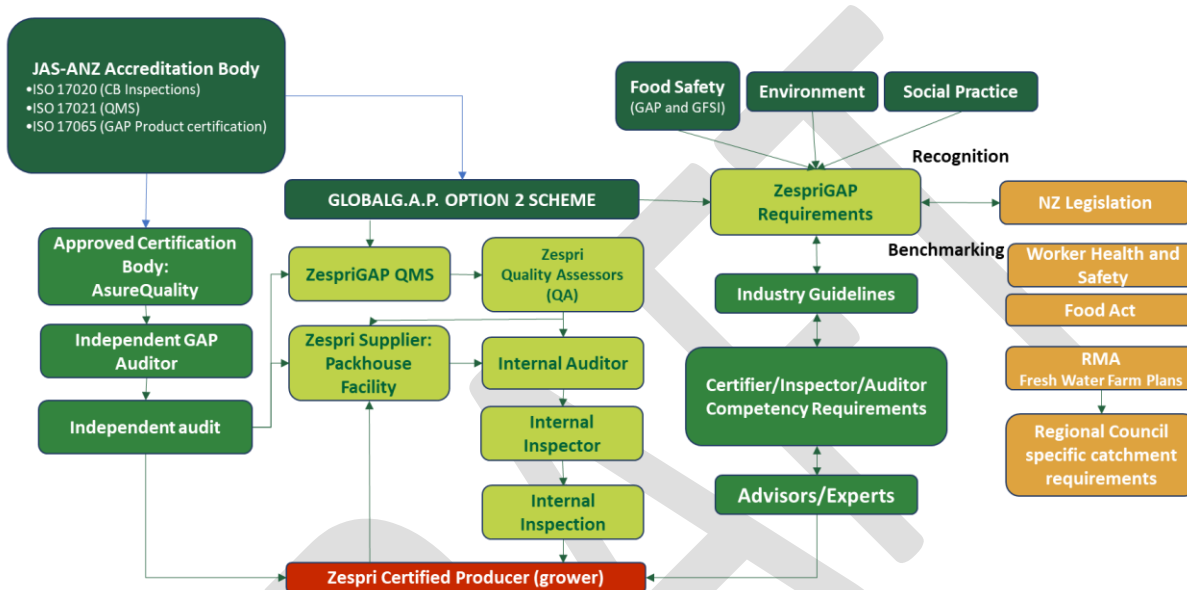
JAS-ANZ Accreditation Body
•ISO 17020 (CB Inspections)
•ISO 17021 (QMS)
•ISO 17065 (GAP Product certification)

Food Safety
(GAP and GFSI)

Environment

Social Practice

Recognition

GLOBALG.A.P. OPTION 2 SCHEME

ZespriGAP Requirements

NZ Legislation

Benchmarking

Worker Health and Safety

Food Act

RMA
Fresh Water Farm Plans

Regional Council specific catchment requirements

Approved Certification Body: AsureQuality

ZespriGAP QMS

Zespri Quality Assessors (QA)

Industry Guidelines

Independent GAP Auditor

Zespri Supplier: Packhouse Facility

Internal Auditor

Certifier/Inspector/Auditor Competency Requirements

Independent audit

Internal Inspector

Internal Inspection

Advisors/Experts

Zespri Certified Producer (grower)